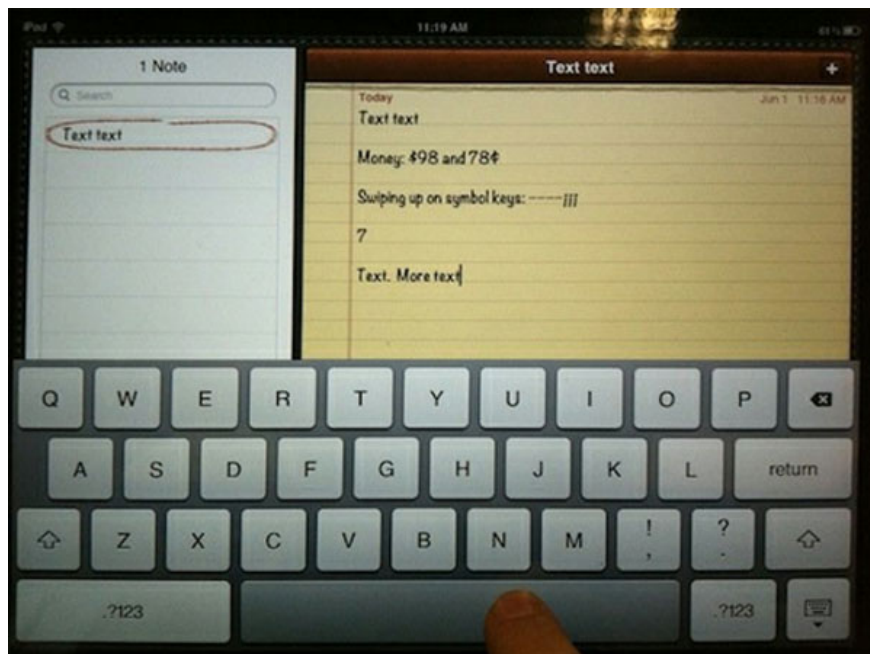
iPad

11:19 AM

61%

1 Note

Search

Text text

Text text

+

Today

Jun 1 11:18 AM

Text text

Money: $98 and 78¢

Swiping up on symbol keys: ----|||

?

Text. More text

Q W E R T Y U I O P

A S D F G H J K L return

Z X C V B N M ! , ? .

.?123

.?123